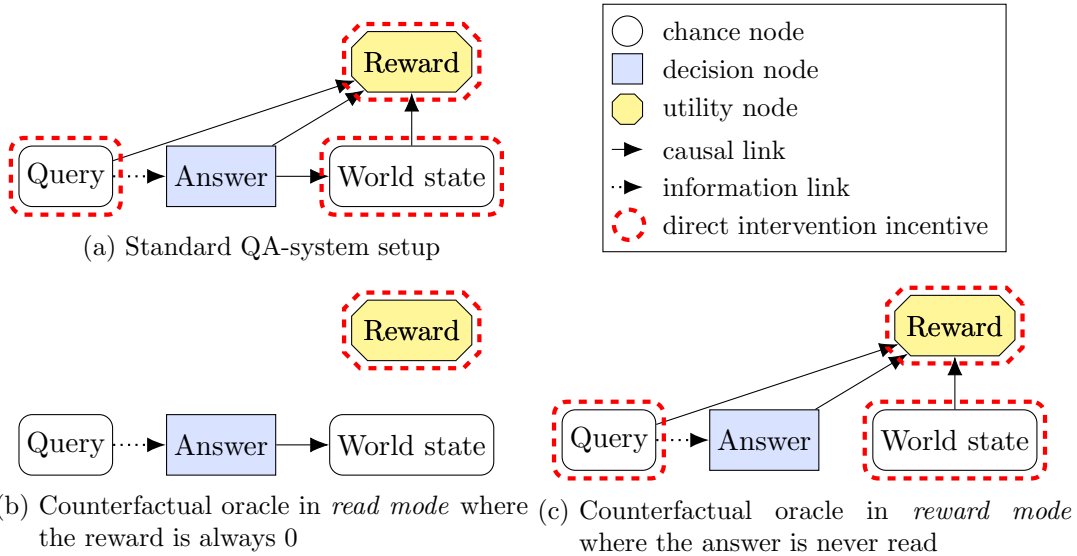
Reward

Query

Answer

World state

(a) Standard QA-system setup

chance node
decision node
utility node
causal link
information link
direct intervention incentive

Reward

Query

Answer

World state

(b) Counterfactual oracle in *read mode* where the reward is always 0

Reward

Query

Answer

World state

(c) Counterfactual oracle in *reward mode* where the answer is never read